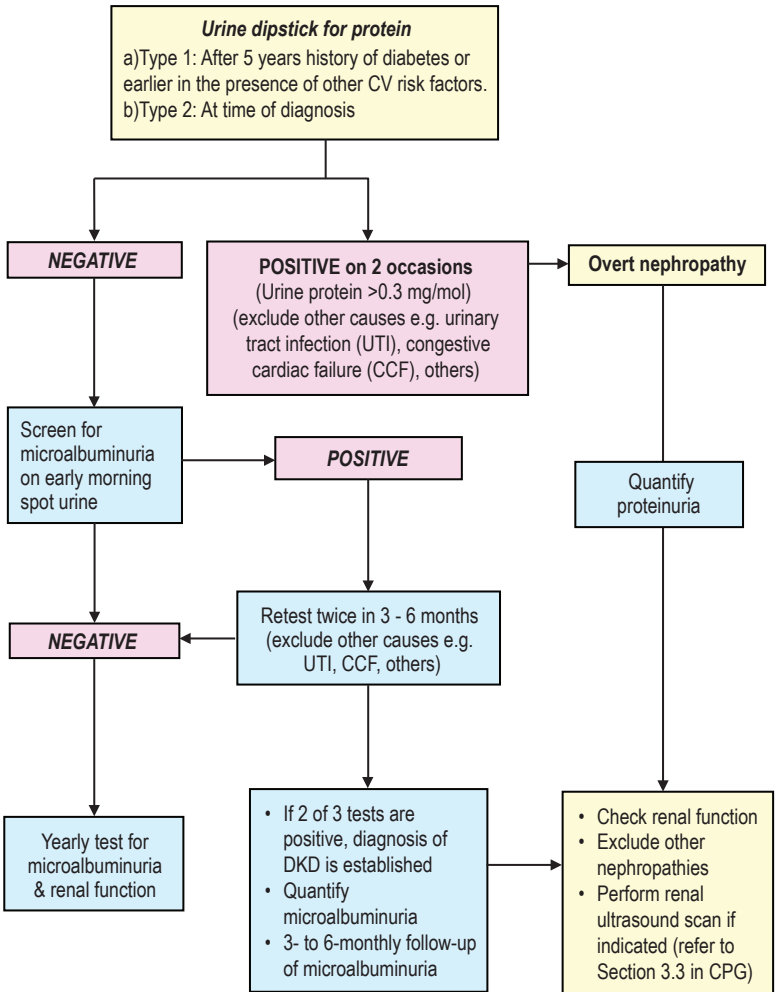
Urine dipstick for protein
a)Type 1: After 5 years history of diabetes or earlier in the presence of other CV risk factors.
b)Type 2: At time of diagnosis

NEGATIVE

POSITIVE on 2 occasions
(Urine protein >0.3 mg/mol)
(exclude other causes e.g. urinary tract infection (UTI), congestive cardiac failure (CCF), others)

Overt nephropathy

Screen for microalbuminuria on early morning spot urine

POSITIVE

Quantify proteinuria

Retest twice in 3 - 6 months
(exclude other causes e.g. UTI, CCF, others)

NEGATIVE

Yearly test for microalbuminuria & renal function

• If 2 of 3 tests are positive, diagnosis of DKD is established
• Quantify microalbuminuria
• 3- to 6-monthly follow-up of microalbuminuria

• Check renal function
• Exclude other nephropathies
• Perform renal ultrasound scan if indicated (refer to Section 3.3 in CPG)